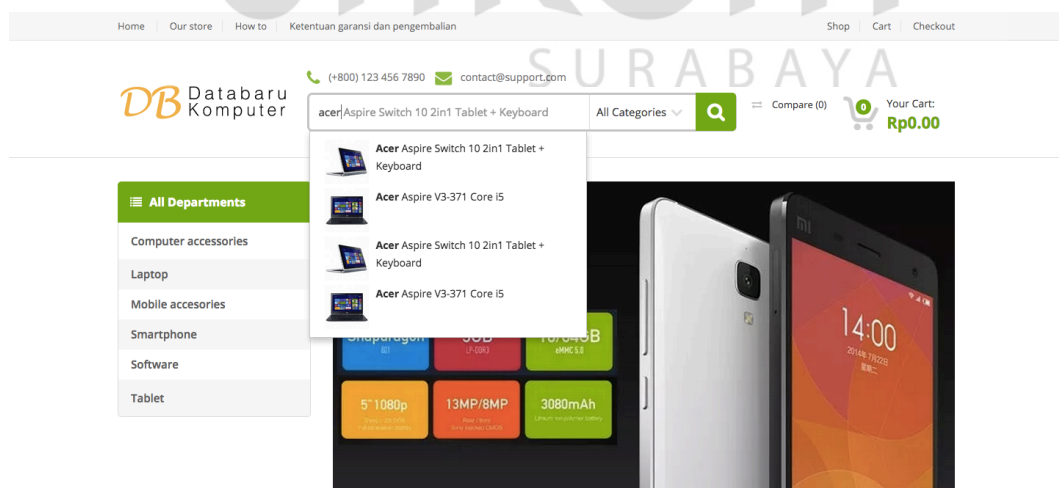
Home | Our store | How to | Ketentuan garansi dan pengembalian

Shop | Cart | Checkout

SURABAYA

DB Databaru Komputer

(+800) 123 456 7890 contact@support.com

acer Aspire Switch 10 2in1 Tablet + Keyboard

All Categories

Compare (0)

0 Your Cart: Rp0.00

Acer Aspire Switch 10 2in1 Tablet + Keyboard

Acer Aspire V3-371 Core i5

Acer Aspire Switch 10 2in1 Tablet + Keyboard

Acer Aspire V3-371 Core i5

All Departments

Computer accessories

Laptop

Mobile accesories

Smartphone

Software

Tablet

Snapdragon 801

3GB LP-DDR3

16/64GB eMMC 5.0

5" 1080p

13MP/8MP

3080mAh

14:00